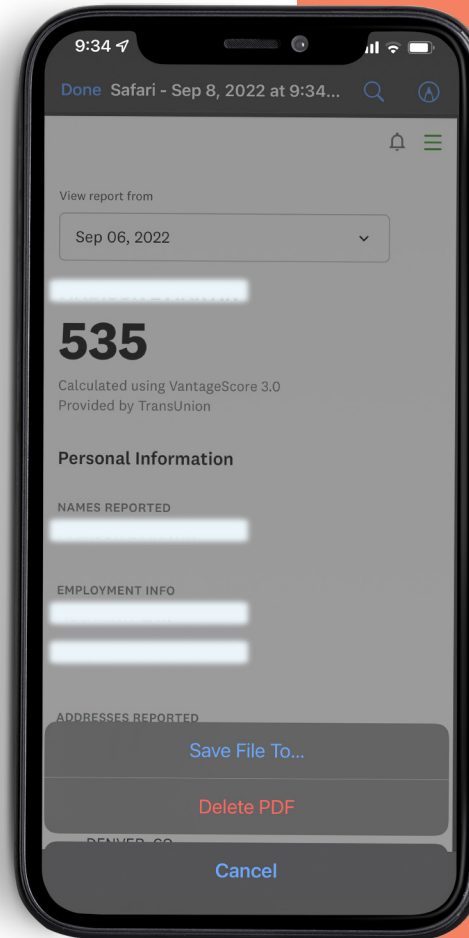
9:34

Done Safari - Sep 8, 2022 at 9:34...

View report from

Sep 06, 2022

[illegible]

535

Calculated using VantageScore 3.0
Provided by TransUnion

Personal Information

NAMES REPORTED

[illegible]

EMPLOYMENT INFO

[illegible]

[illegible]

ADDRESSES REPORTED

Save File To...

Delete PDF

DENVER, CO

Cancel